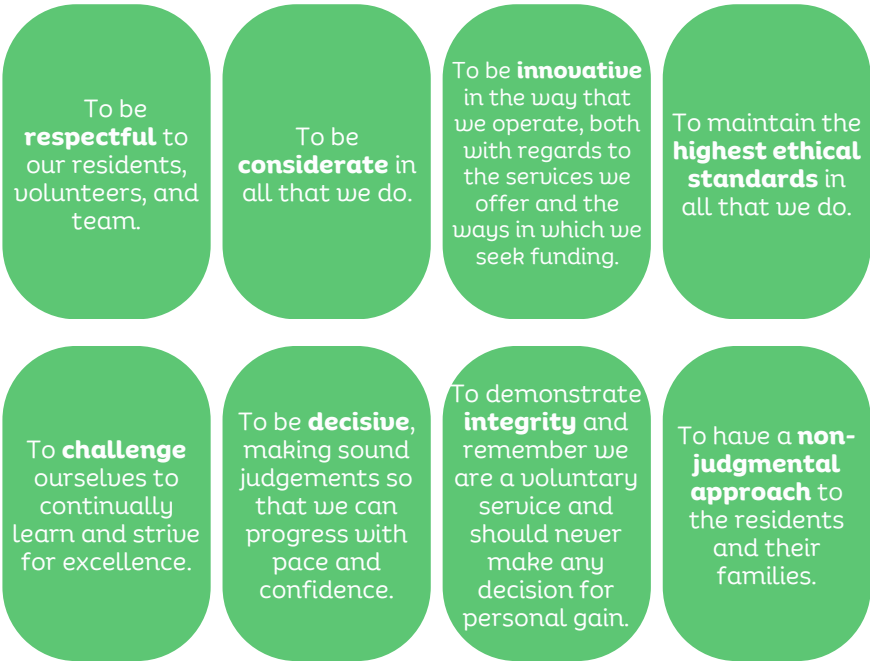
To be respectful to our residents, volunteers, and team.

To be considerate in all that we do.

To be innovative in the way that we operate, both with regards to the services we offer and the ways in which we seek funding.

To maintain the highest ethical standards in all that we do.

To challenge ourselves to continually learn and strive for excellence.

To be decisive, making sound judgements so that we can progress with pace and confidence.

To demonstrate integrity and remember we are a voluntary service and should never make any decision for personal gain.

To have a non-judgmental approach to the residents and their families.